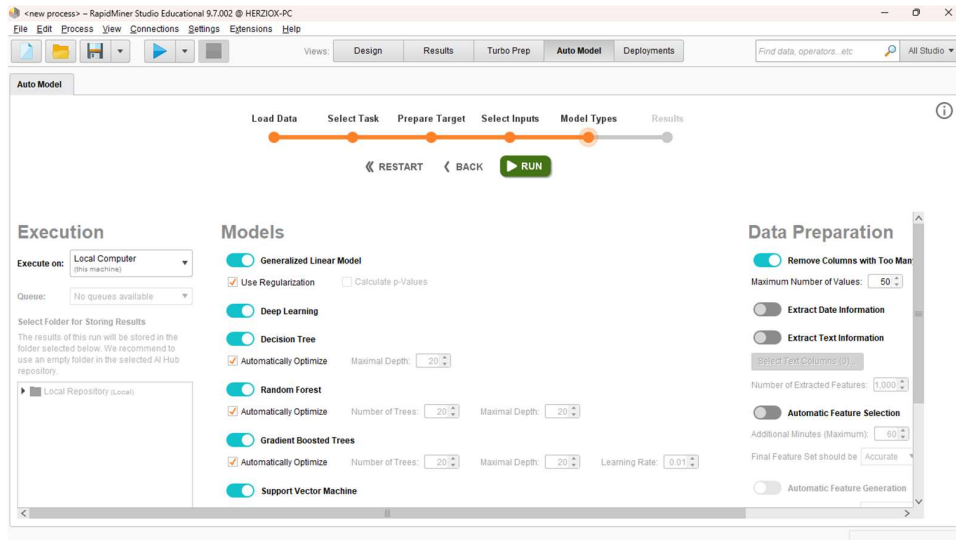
<new process> – RapidMiner Studio Educational 9.7.002 @ HERZIOX-PC

File Edit Process View Connections Settings Extensions Help

Views: Design Results Turbo Prep Auto Model Deployments

Find data, operators...etc

All Studio

Auto Model

Load Data Select Task Prepare Target Select Inputs Model Types Results

« RESTART ‹ BACK ▶ RUN

Execution

Execute on: Local Computer (this machine)

Queue: No queues available

Select Folder for Storing Results

The results of this run will be stored in the folder selected below. We recommend to use an empty folder in the selected AI Hub repository.

Local Repository (Local)

Models

Generalized Linear Model

Use Regularization Calculate p-Values

Deep Learning

Decision Tree

Automatically Optimize Maximal Depth: 20

Random Forest

Automatically Optimize Number of Trees: 20 Maximal Depth: 20

Gradient Boosted Trees

Automatically Optimize Number of Trees: 20 Maximal Depth: 20 Learning Rate: 0.01

Support Vector Machine

Data Preparation

Remove Columns with Too Man

Maximum Number of Values: 50

Extract Date Information

Extract Text Information

Select Text Columns (0)...

Number of Extracted Features: 1,000

Automatic Feature Selection

Additional Minutes (Maximum): 60

Final Feature Set should be Accurate

Automatic Feature Generation